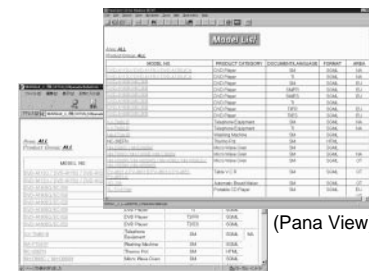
Model List

Area: ALL
Product Group: ALL

| MODEL NO. | PRODUCT CATEGORY | DOCUMENT LANGUAGE | FORMAT | AREA |
|---|---|---|---|---|
| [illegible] | DVD Player | SM | SGML | NA |
| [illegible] | DVD Player | S | SGML | NA |
| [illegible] | DVD Player | SM | SGML | EU |
| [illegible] | DVD Player | SMFD | SGML | EU |
| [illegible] | DVD Player | S | SGML | EU |
| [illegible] | DVD Player | TSFD | SGML | EU |
| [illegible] | DVD Player | SM | SGML | EU |
| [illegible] | Telephone Equipment | SM | SGML | NA |
| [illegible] | Telephone Equipment | S | SGML | NA |
| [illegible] | Washing Machine | SM | HTML | |
| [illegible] | Thermo Pot | SM | HTML | |
| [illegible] | Micro Wave Oven | SM | SGML | NA |
| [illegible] | Micro Wave Oven | SM | SGML | OT |
| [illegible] | Micro Wave Oven | SM | SGML | |
| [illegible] | Tablet + C.R. | SM | SGML | OT |
| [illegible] | Automatic Bread Maker | SM | SGML | OT |
| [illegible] | Portable CD Player | SM | SGML | |

Area: ALL
Product Group: ALL

MODEL NO.

| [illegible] | DVD Player | TSFD | SGML | |
|---|---|---|---|---|
| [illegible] | DVD Player | TSFD | SGML | |
| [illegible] | Telephone Equipment | SM | SGML | NA |
| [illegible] | Washing Machine | SM | HTML | |
| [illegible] | Thermo Pot | SM | HTML | |
| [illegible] | Micro Wave Oven | SM | SGML | |

(Pana View